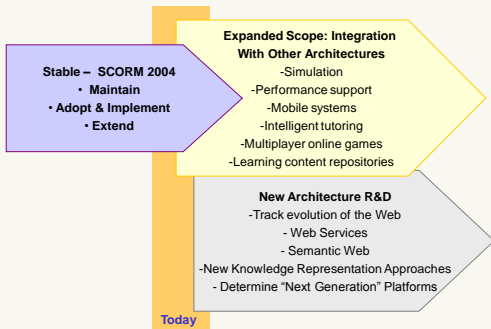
Stable – SCORM 2004
• Maintain
• Adopt & Implement
• Extend

Expanded Scope: Integration With Other Architectures
-Simulation
-Performance support
-Mobile systems
-Intelligent tutoring
-Multiplayer online games
-Learning content repositories

New Architecture R&D
-Track evolution of the Web
- Web Services
- Semantic Web
-New Knowledge Representation Approaches
- Determine "Next Generation" Platforms

Today